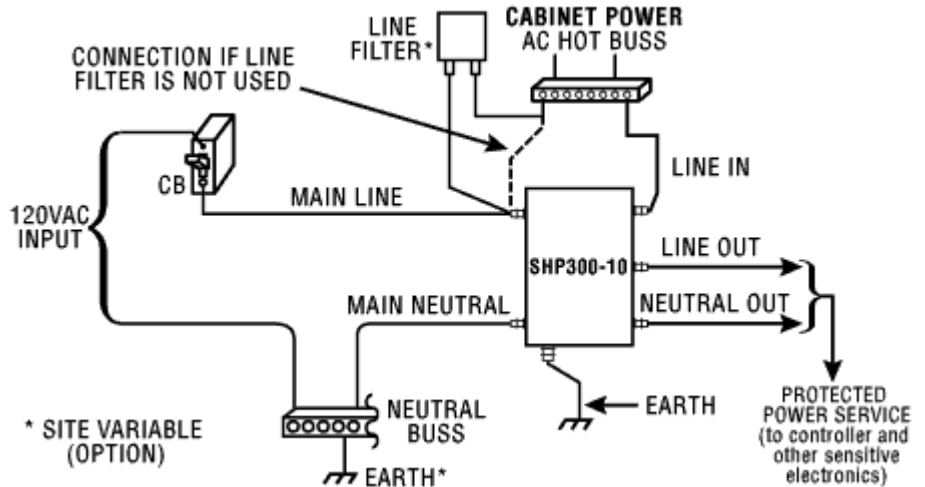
LINE FILTER*

CABINET POWER
AC HOT BUSS

CONNECTION IF LINE FILTER IS NOT USED

CB

120VAC INPUT

MAIN LINE

LINE IN

SHP300-10

LINE OUT

NEUTRAL OUT

MAIN NEUTRAL

NEUTRAL BUSS

EARTH

EARTH*

* SITE VARIABLE (OPTION)

PROTECTED POWER SERVICE (to controller and other sensitive electronics)